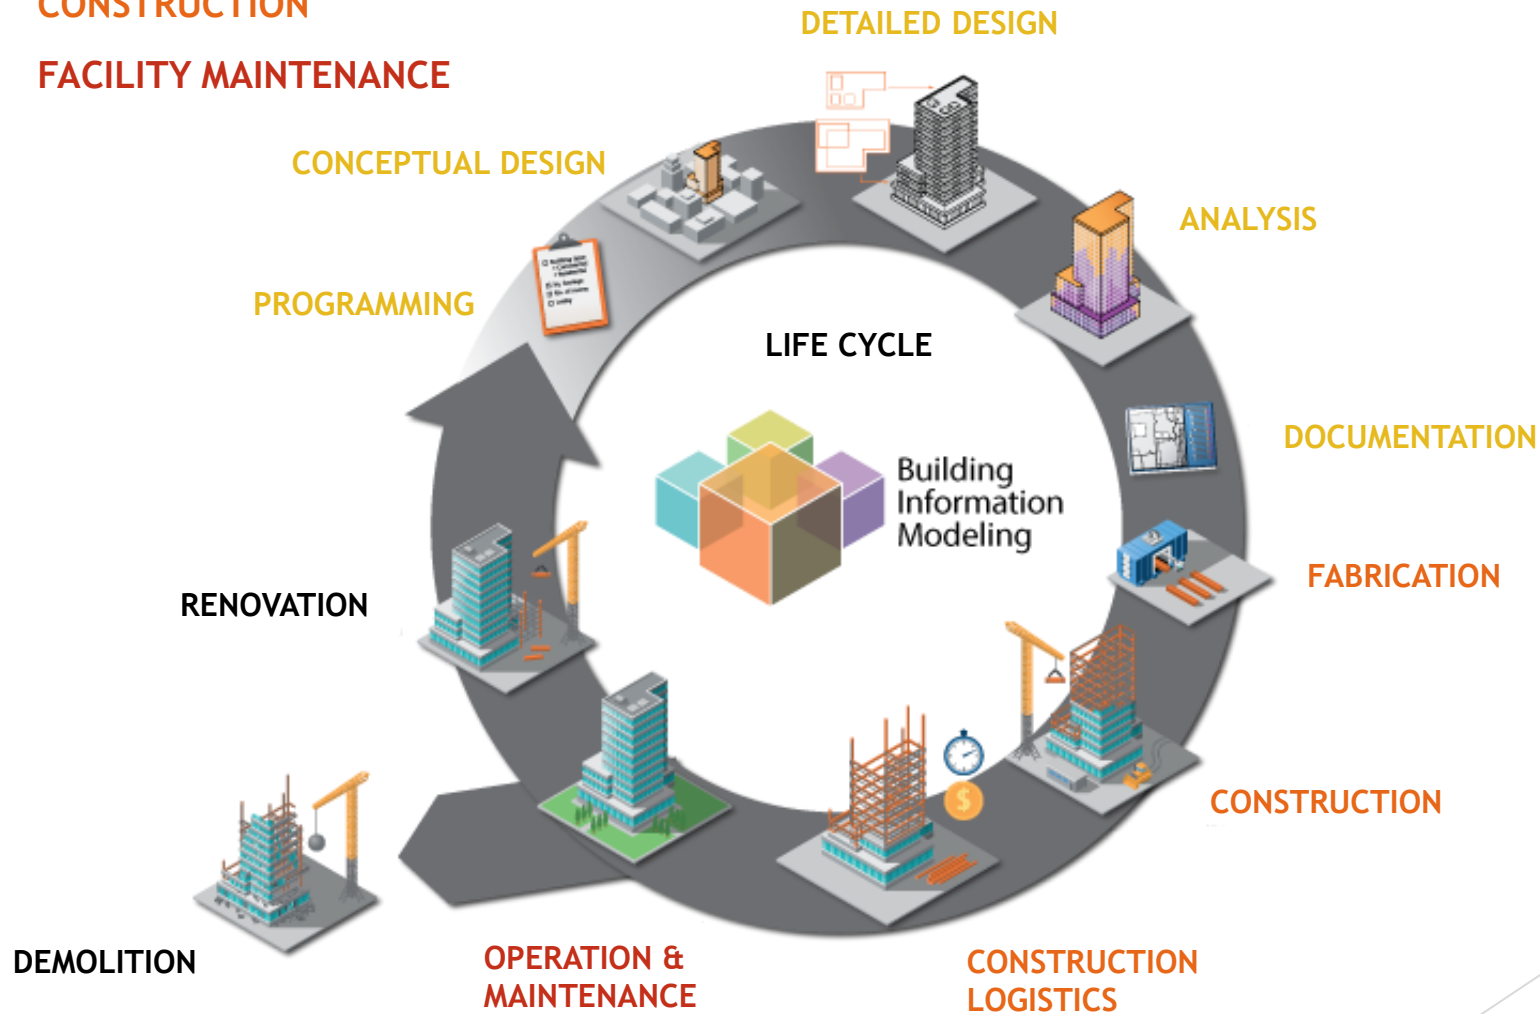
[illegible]

FACILITY MAINTENANCE

DETAILED DESIGN

CONCEPTUAL DESIGN

ANALYSIS

PROGRAMMING

LIFE CYCLE

DOCUMENTATION

Building Information Modeling

FABRICATION

RENOVATION

CONSTRUCTION

DEMOLITION

OPERATION & MAINTENANCE

CONSTRUCTION LOGISTICS